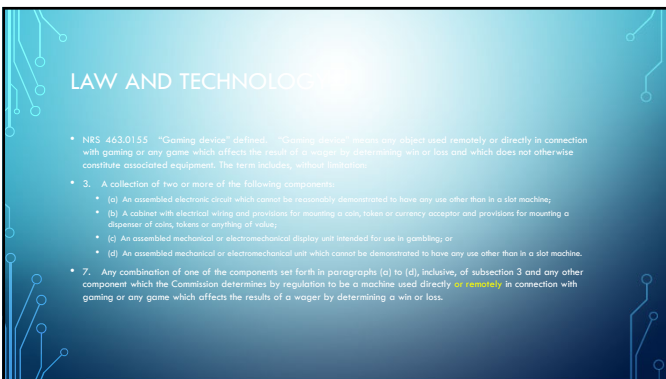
LAW AND TECHNOLOG

• NRS 463.0155 "Gaming device" defined. "Gaming device" means any object used remotely or directly in connection with gaming or any game which affects the result of a wager by determining win or loss and which does not otherwise constitute associated equipment. The term includes, without limitation:

• 3. A collection of two or more of the following components:

• (a) An assembled electronic circuit which cannot be reasonably demonstrated to have any use other than in a slot machine;

• (b) A cabinet with electrical wiring and provisions for mounting a coin, token or currency acceptor and provisions for mounting a dispenser of coins, tokens or anything of value;

• (c) An assembled mechanical or electromechanical display unit intended for use in gambling; or

• (d) An assembled mechanical or electromechanical unit which cannot be demonstrated to have any use other than in a slot machine.

• 7. Any combination of one of the components set forth in paragraphs (a) to (d), inclusive, of subsection 3 and any other component which the Commission determines by regulation to be a machine used directly or remotely in connection with gaming or any game which affects the results of a wager by determining a win or loss.